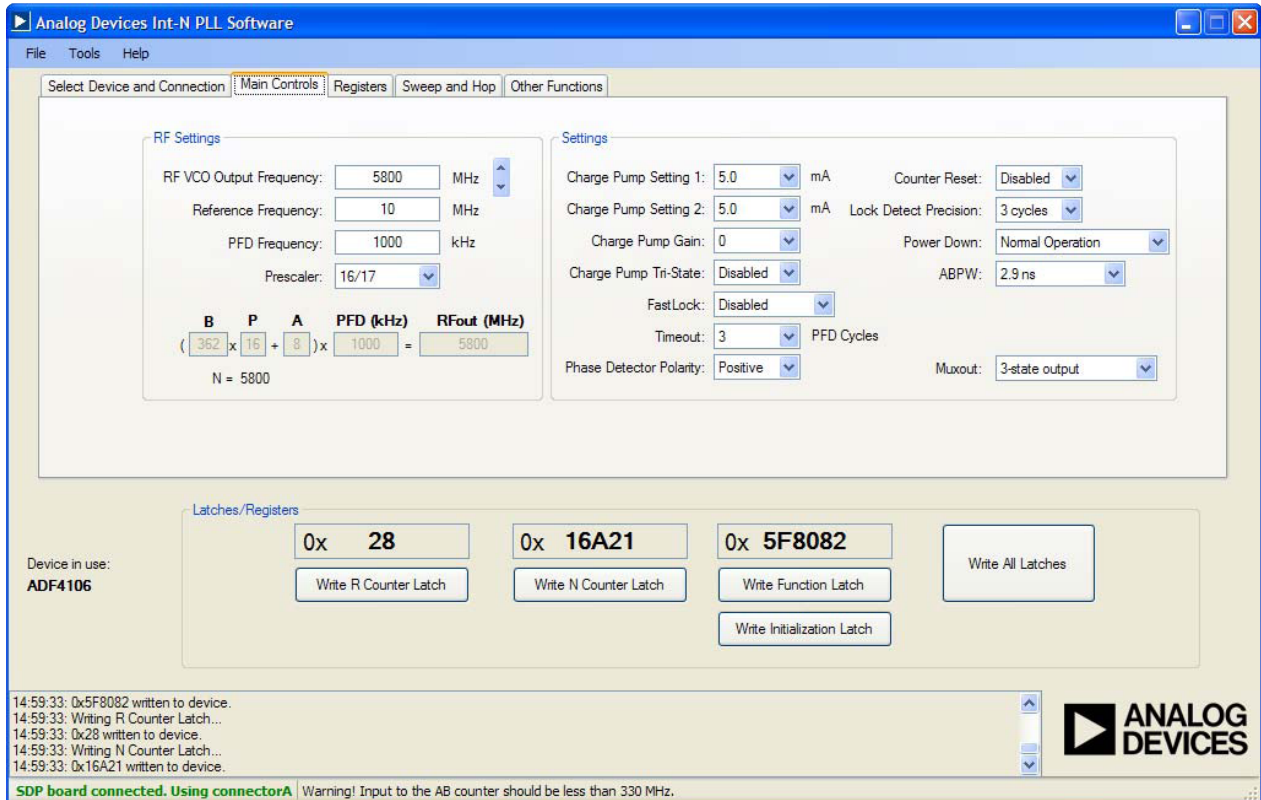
Analog Devices Int-N PLL Software

File Tools Help

Select Device and Connection | Main Controls | Registers | Sweep and Hop | Other Functions

RF Settings

RF VCO Output Frequency: 5800 MHz
Reference Frequency: 10 MHz
PFD Frequency: 1000 kHz
Prescaler: 16/17

B P A PFD (kHz) RFout (MHz)
( 362 x 16 + 8 ) x 1000 = 5800
N = 5800

Settings

Charge Pump Setting 1: 5.0 mA
Charge Pump Setting 2: 5.0 mA
Charge Pump Gain: 0
Charge Pump Tri-State: Disabled
FastLock: Disabled
Timeout: 3 PFD Cycles
Phase Detector Polarity: Positive

Counter Reset: Disabled
Lock Detect Precision: 3 cycles
Power Down: Normal Operation
ABPW: 2.9 ns
Muxout: 3-state output

Latches/Registers

Device in use:
ADF4106

0x 28
Write R Counter Latch

0x 16A21
Write N Counter Latch

0x 5F8082
Write Function Latch
Write Initialization Latch

Write All Latches

14:59:33: 0x5F8082 written to device.
14:59:33: Writing R Counter Latch...
14:59:33: 0x28 written to device.
14:59:33: Writing N Counter Latch...
14:59:33: 0x16A21 written to device.

ANALOG DEVICES

SDP board connected. Using connectorA | Warning! Input to the AB counter should be less than 330 MHz.